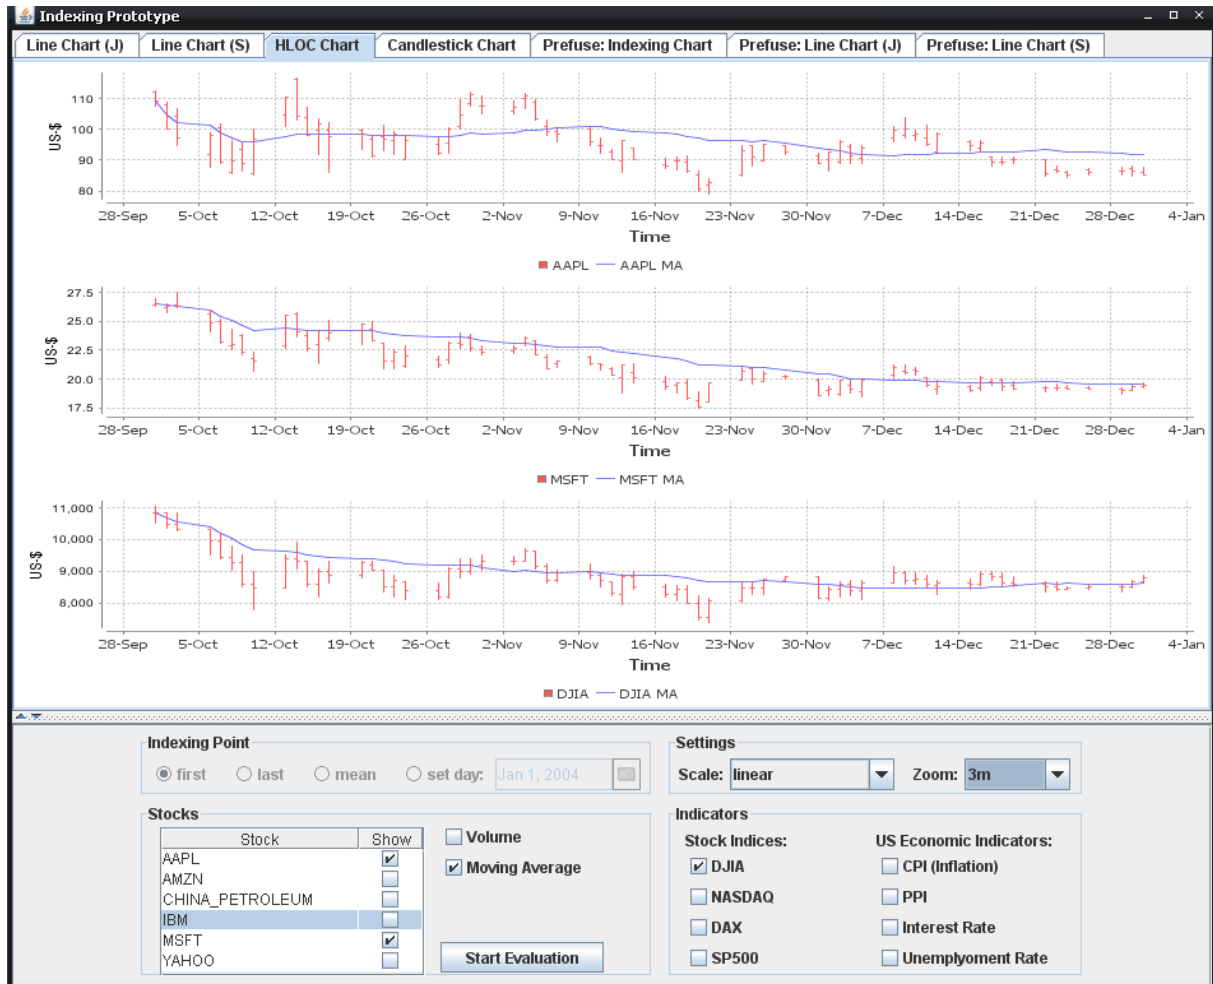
Indexing Prototype

Line Chart (J) | Line Chart (S) | HLOC Chart | Candlestick Chart | Prefuse: Indexing Chart | Prefuse: Line Chart (J) | Prefuse: Line Chart (S)

110
100
90
80
US-$
28-Sep 5-Oct 12-Oct 19-Oct 26-Oct 2-Nov 9-Nov 16-Nov 23-Nov 30-Nov 7-Dec 14-Dec 21-Dec 28-Dec 4-Jan
Time
AAPL AAPL MA

27.5
25.0
22.5
20.0
17.5
US-$
28-Sep 5-Oct 12-Oct 19-Oct 26-Oct 2-Nov 9-Nov 16-Nov 23-Nov 30-Nov 7-Dec 14-Dec 21-Dec 28-Dec 4-Jan
Time
MSFT MSFT MA

11,000
10,000
9,000
8,000
US-$
28-Sep 5-Oct 12-Oct 19-Oct 26-Oct 2-Nov 9-Nov 16-Nov 23-Nov 30-Nov 7-Dec 14-Dec 21-Dec 28-Dec 4-Jan
Time
DJIA DJIA MA

Indexing Point
first last mean set day: Jan 1, 2004

Settings
Scale: linear Zoom: 3m

Stocks
| Stock | Show |
|---|---|
| AAPL | ✔ |
| AMZN | |
| CHINA_PETROLEUM | |
| IBM | |
| MSFT | ✔ |
| YAHOO | |

Volume
✔ Moving Average
Start Evaluation

Indicators
Stock Indices:
✔ DJIA
NASDAQ
DAX
SP500
US Economic Indicators:
CPI (Inflation)
PPI
Interest Rate
Unemplyoment Rate